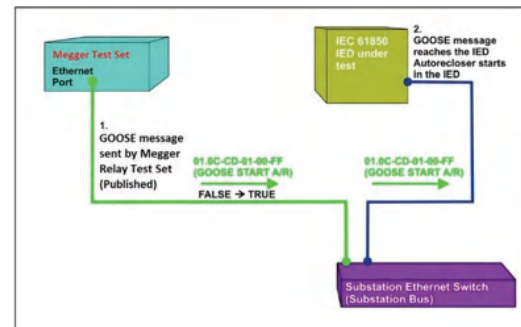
Megger Test Set

Ethernet Port

IEC 61850 IED under test

2. GOOSE message reaches the IED Autorecloser starts in the IED

1. GOOSE message sent by Megger Relay Test Set (Published)

01.0C-CD-01-00-FF (GOOSE START A/R)

FALSE → TRUE

01.0C-CD-01-00-FF (GOOSE START A/R)

Substation Ethernet Switch (Substation Bus)